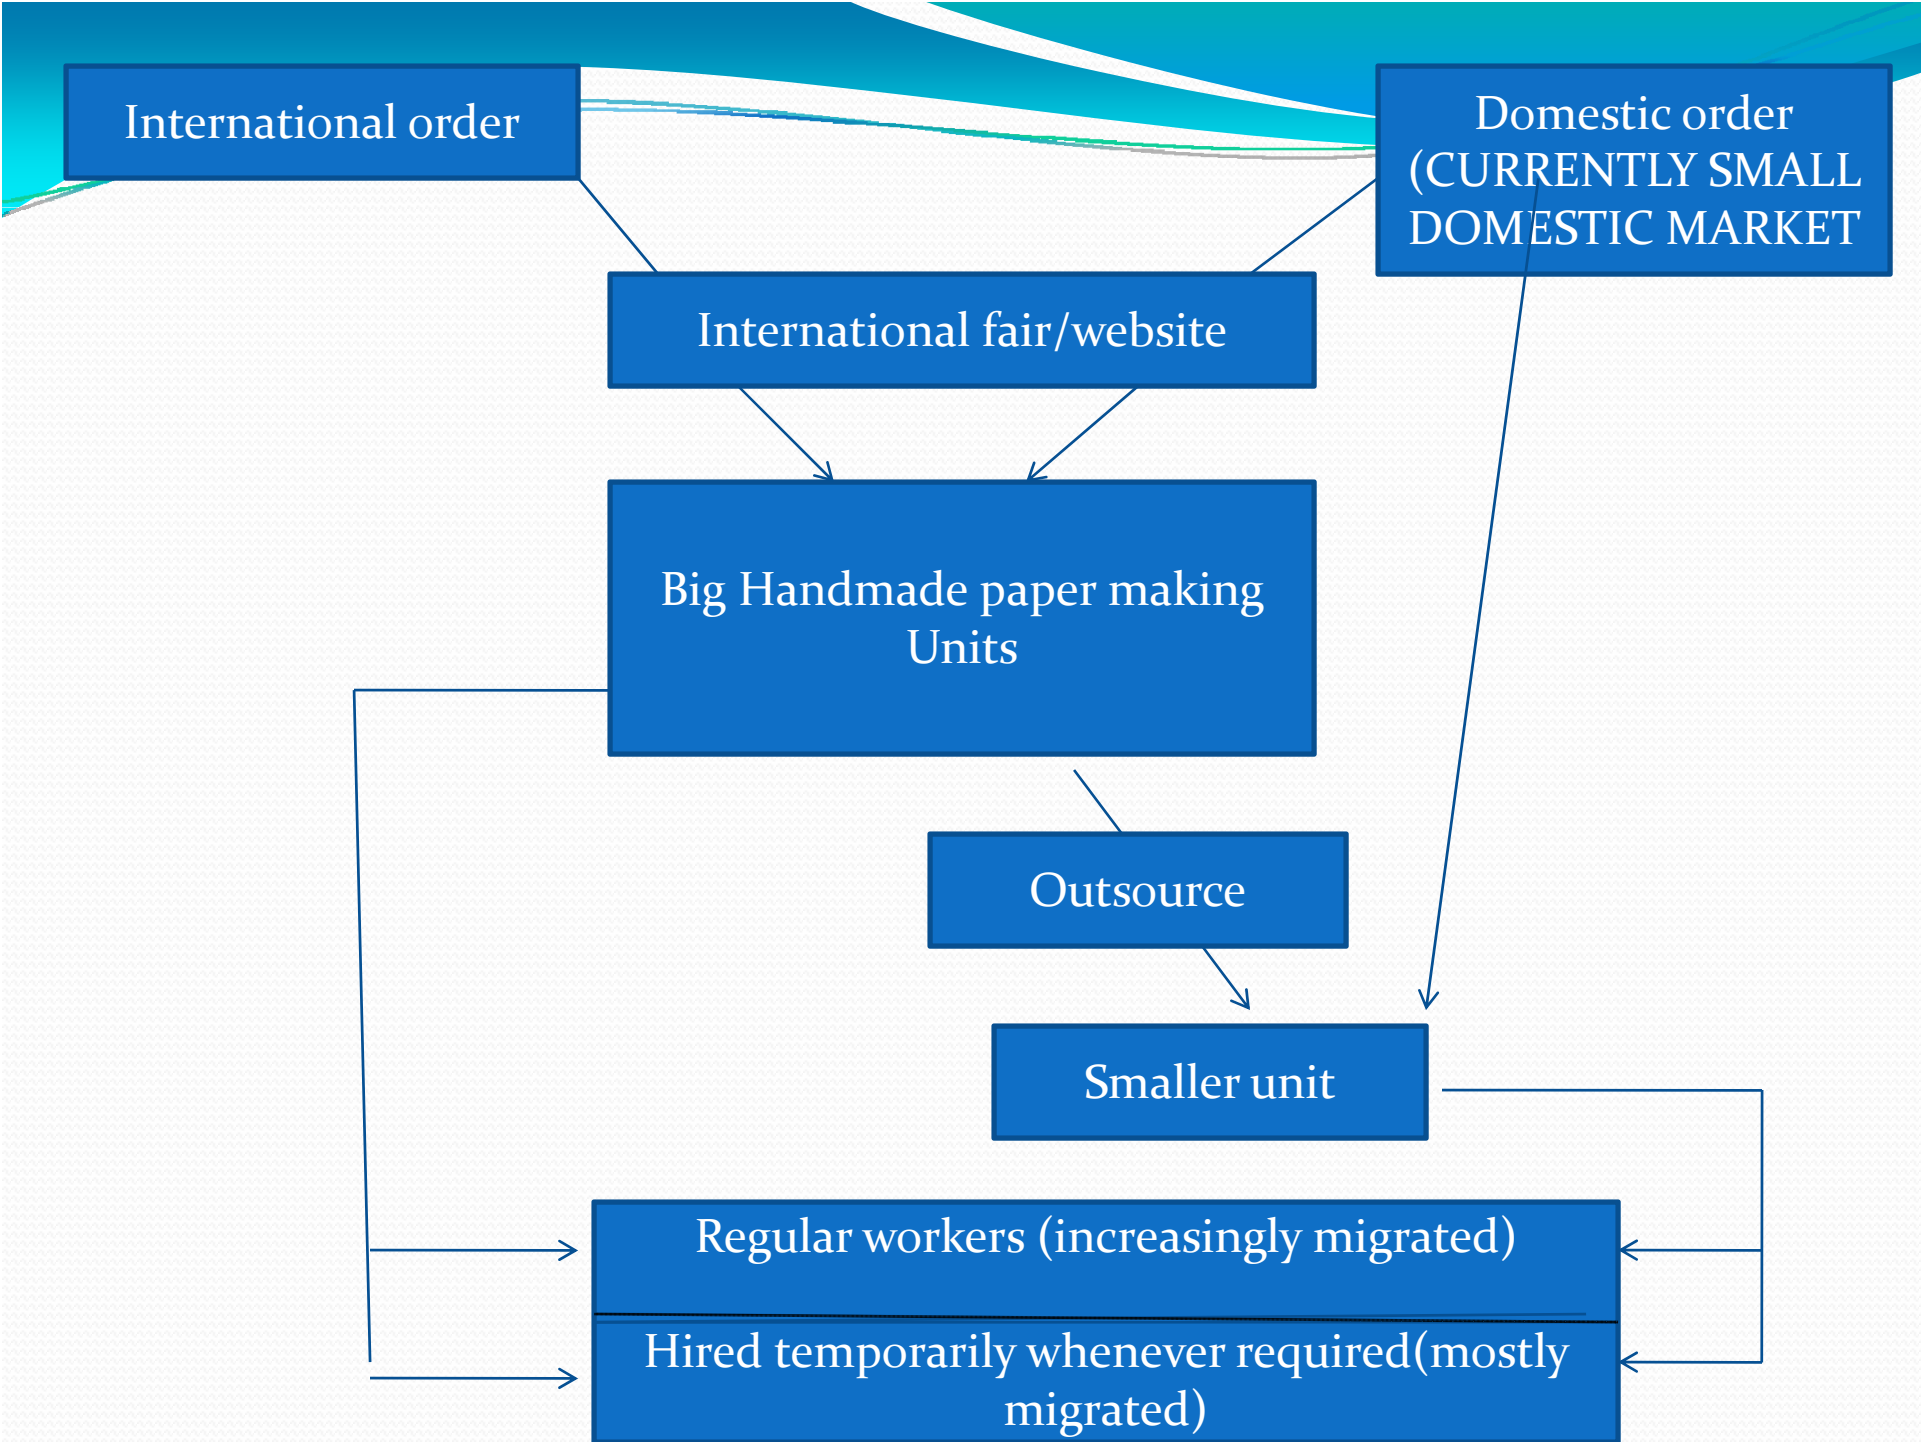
International order

Domestic order (CURRENTLY SMALL DOMESTIC MARKET

International fair/website

Big Handmade paper making Units

Outsource

Smaller unit

Regular workers (increasingly migrated)

Hired temporarily whenever required(mostly migrated)